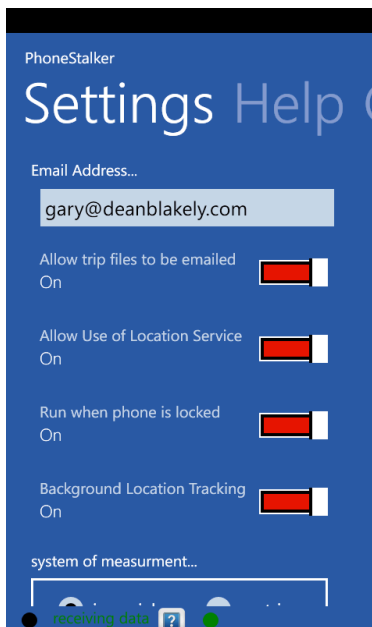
PhoneStalker

Settings Help

Email Address...

gary@deanblakely.com

Allow trip files to be emailed
On

Allow Use of Location Service
On

Run when phone is locked
On

Background Location Tracking
On

system of measurment...

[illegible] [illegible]

retreiving data ?